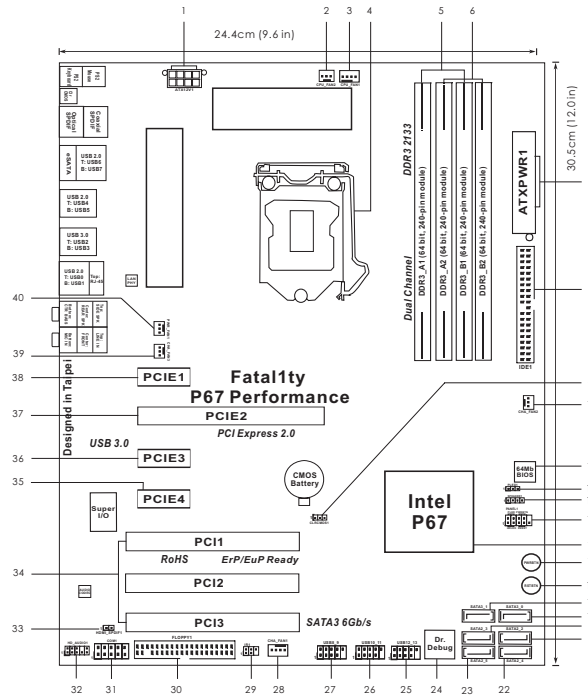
1
2
3
4
5
6
24.4cm (9.6 in)
30.5cm (12.0 in)
ATX12V1
CPU_FAN2
CPU_FAN1
PS2 Mouse
PS2 Keyboard
Clr CMOS
Coaxial SPDIF
Optical SPDIF
eSATA
USB 2.0 T: USB6 B: USB7
USB 2.0 T: USB4 B: USB5
USB 3.0 T: USB2 B: USB3
USB 2.0 T: USB0 B: USB1
Top: RJ-45
LAN PHY
DDR3 2133
Dual Channel
DDR3_A1 (64 bit, 240-pin module)
DDR3_A2 (64 bit, 240-pin module)
DDR3_B1 (64 bit, 240-pin module)
DDR3_B2 (64 bit, 240-pin module)
ATXPWR1
IDE1
40
39
38
PCIE1
Fatal1ty
P67 Performance
37
PCIE2
PCI Express 2.0
CHA_FAN2
Designed in Taipei
USB 3.0
36
PCIE3
CMOS Battery
64Mb BIOS
35
PCIE4
Intel P67
Super I/O
PCI1
RoHS
ErP/EuP Ready
34
PCI2
PCI3
SATA3 6Gb/s
33
SATA3_1
SATA3_0
SATA2_2
SATA2_3
SATA2_4
SATA2_5
FLOPPY1
COM1
HD_AUDIO1
CHA_FAN1
USB8_9
USB10_11
USB12_13
Dr. Debug
32
31
30
29
28
27
26
25
24
23
22